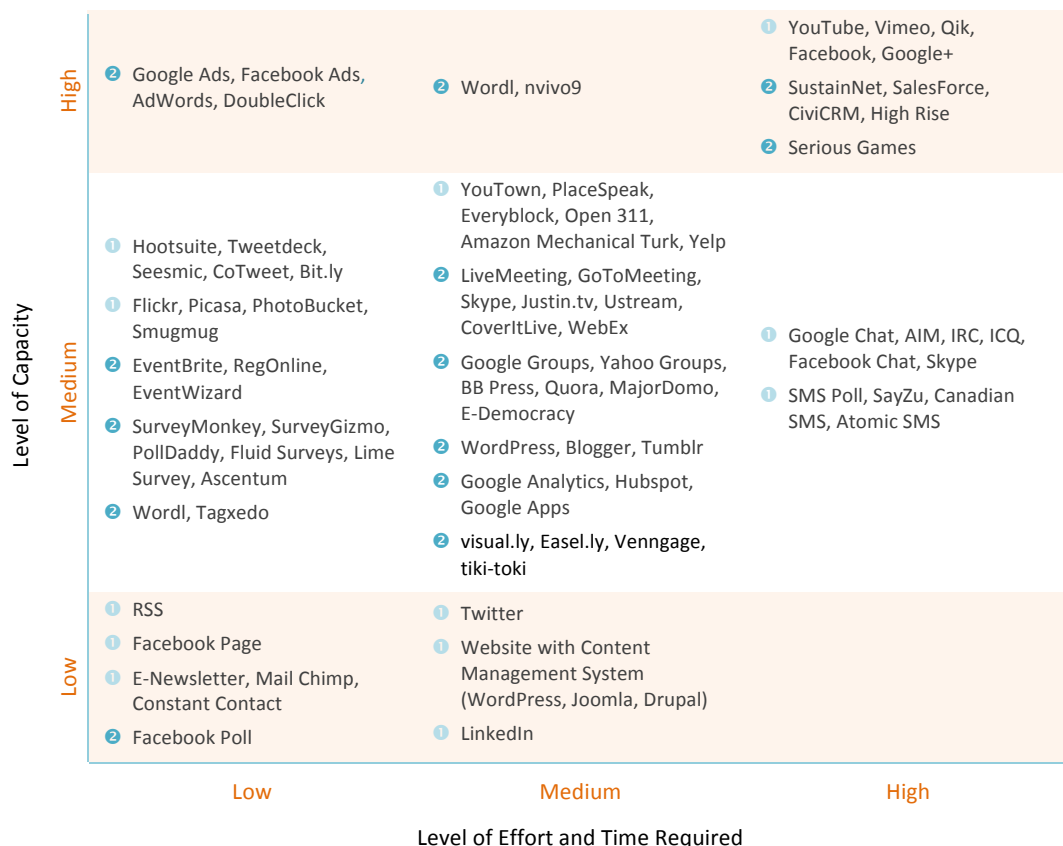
Level of Capacity

High

❷ Google Ads, Facebook Ads, AdWords, DoubleClick

❷ Wordl, nvivo9

❶ YouTube, Vimeo, Qik, Facebook, Google+

❷ SustainNet, SalesForce, CiviCRM, High Rise

❷ Serious Games

Medium

❶ Hootsuite, Tweetdeck, Seesmic, CoTweet, Bit.ly

❶ Flickr, Picasa, PhotoBucket, Smugmug

❷ EventBrite, RegOnline, EventWizard

❷ SurveyMonkey, SurveyGizmo, PollDaddy, Fluid Surveys, Lime Survey, Ascentum

❷ Wordl, Tagxedo

❶ YouTown, PlaceSpeak, Everyblock, Open 311, Amazon Mechanical Turk, Yelp

❷ LiveMeeting, GoToMeeting, Skype, Justin.tv, Ustream, CoverItLive, WebEx

❷ Google Groups, Yahoo Groups, BB Press, Quora, MajorDomo, E-Democracy

❷ WordPress, Blogger, Tumblr

❷ Google Analytics, Hubspot, Google Apps

❷ visual.ly, Easel.ly, Venngage, tiki-toki

❶ Google Chat, AIM, IRC, ICQ, Facebook Chat, Skype

❶ SMS Poll, SayZu, Canadian SMS, Atomic SMS

Low

❶ RSS

❶ Facebook Page

❶ E-Newsletter, Mail Chimp, Constant Contact

❷ Facebook Poll

❶ Twitter

❶ Website with Content Management System (WordPress, Joomla, Drupal)

❶ LinkedIn

Low

Medium

High

Level of Effort and Time Required